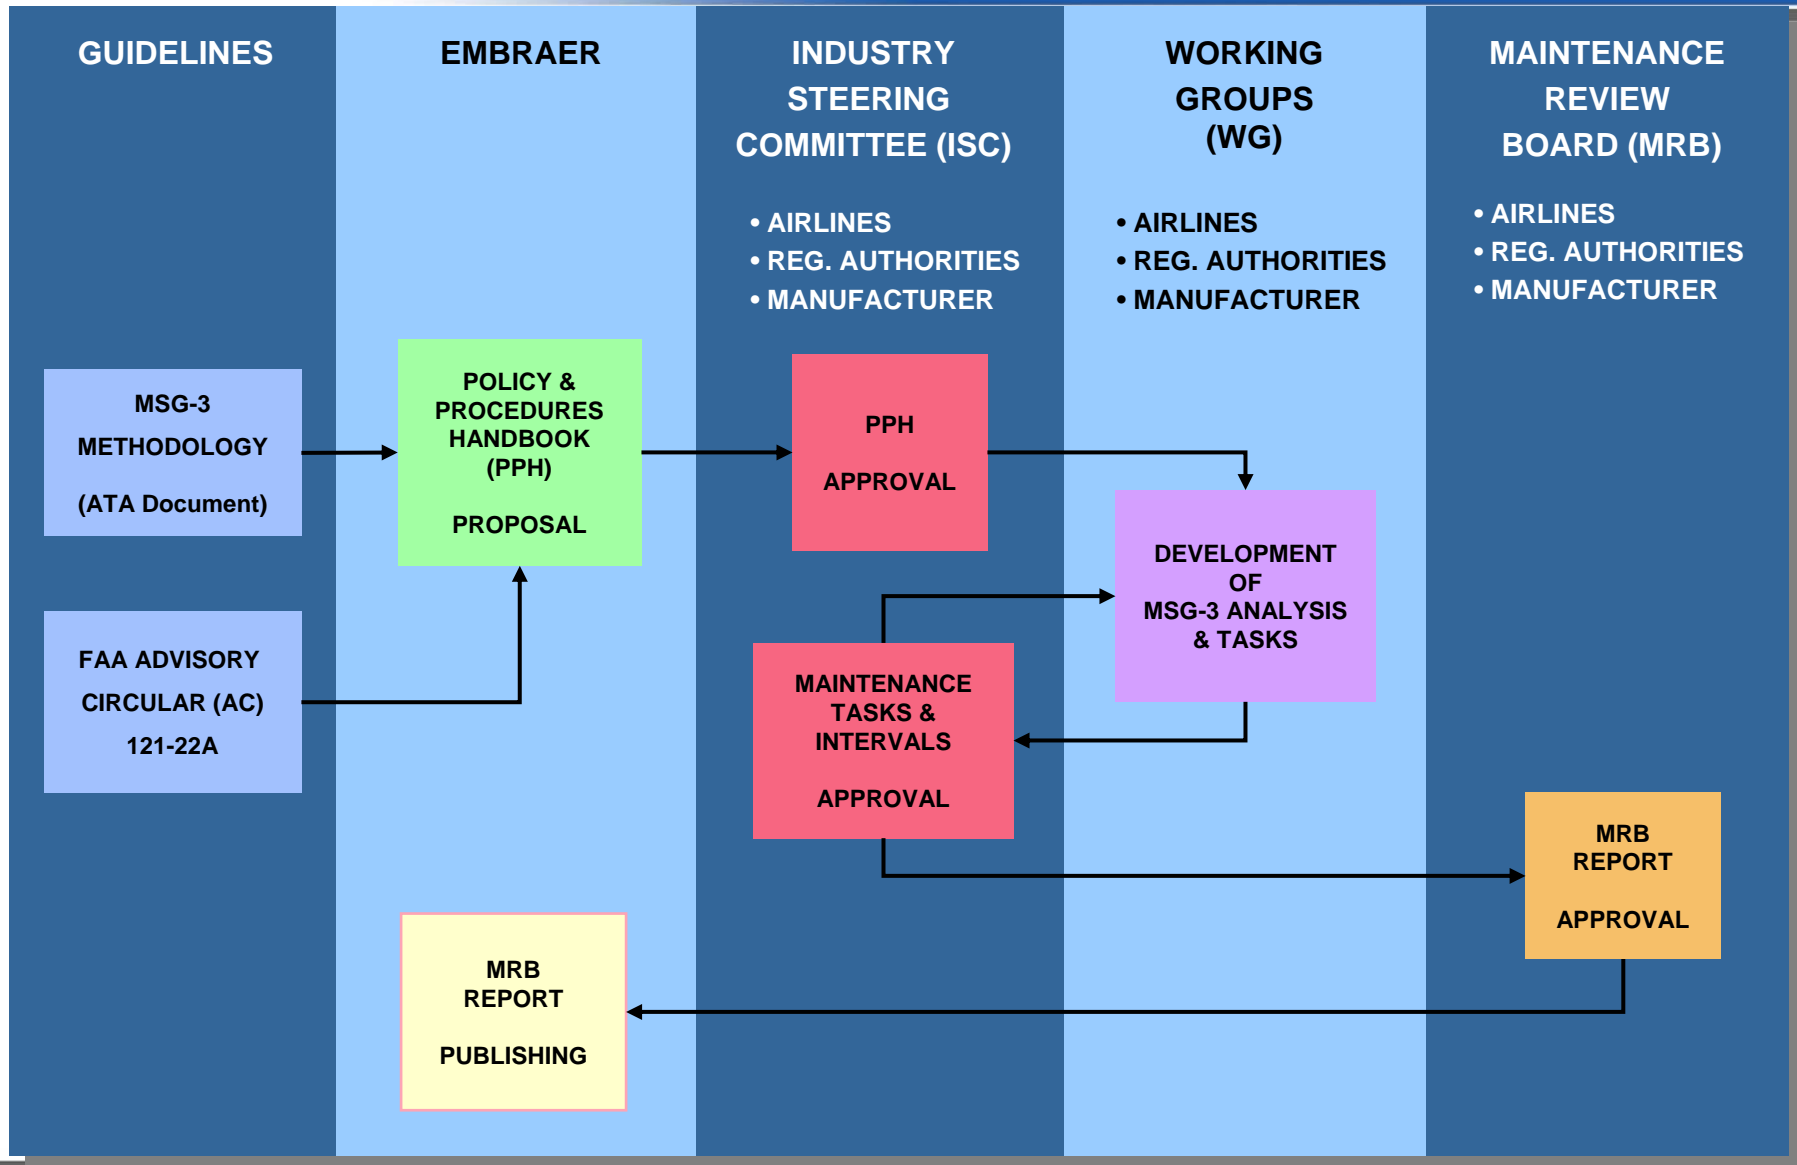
GUIDELINES

EMBRAER

INDUSTRY STEERING COMMITTEE (ISC)

• AIRLINES
• REG. AUTHORITIES
• MANUFACTURER

WORKING GROUPS (WG)

• AIRLINES
• REG. AUTHORITIES
• MANUFACTURER

MAINTENANCE REVIEW BOARD (MRB)

• AIRLINES
• REG. AUTHORITIES
• MANUFACTURER

MSG-3 METHODOLOGY (ATA Document)

POLICY & PROCEDURES HANDBOOK (PPH) PROPOSAL

PPH APPROVAL

DEVELOPMENT OF MSG-3 ANALYSIS & TASKS

FAA ADVISORY CIRCULAR (AC) 121-22A

MAINTENANCE TASKS & INTERVALS APPROVAL

MRB REPORT APPROVAL

MRB REPORT PUBLISHING